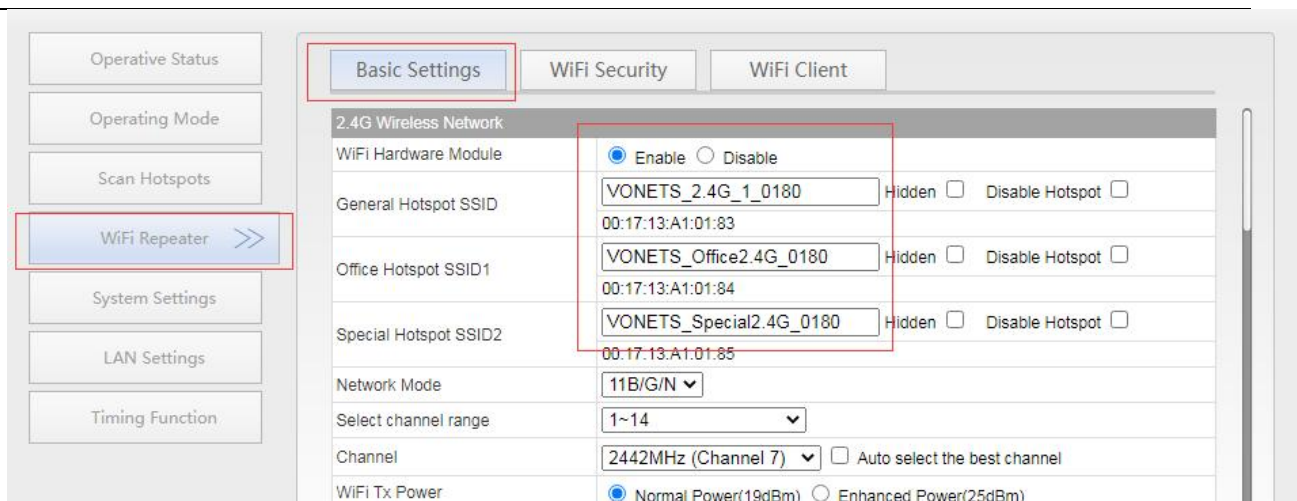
Operative Status

Operating Mode

Scan Hotspots

WiFi Repeater >>

System Settings

LAN Settings

Timing Function

Basic Settings | WiFi Security | WiFi Client

| 2.4G Wireless Network | |
|---|---|
| WiFi Hardware Module | Enable Disable |
| General Hotspot SSID | VONETS_2.4G_1_0180 Hidden Disable Hotspot 00:17:13:A1:01:83 |
| Office Hotspot SSID1 | VONETS_Office2.4G_0180 Hidden Disable Hotspot 00:17:13:A1:01:84 |
| Special Hotspot SSID2 | VONETS_Special2.4G_0180 Hidden Disable Hotspot 00:17:13:A1:01:85 |
| Network Mode | 11B/G/N |
| Select channel range | 1~14 |
| Channel | 2442MHz (Channel 7) Auto select the best channel |
| WiFi Tx Power | Normal Power(19dBm) Enhanced Power(25dBm) |